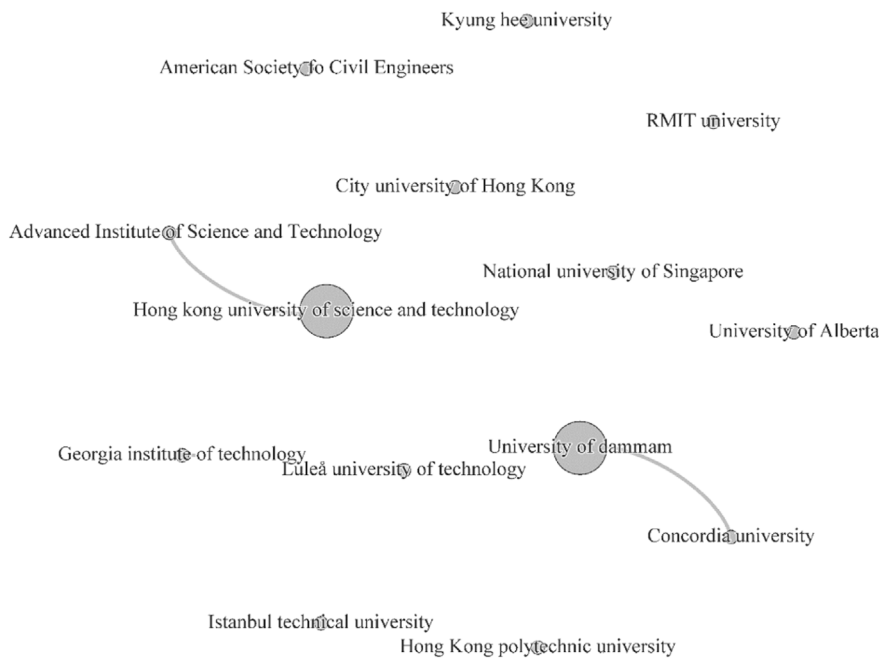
Kyung hee university

American Society fo Civil Engineers

RMIT university

City university of Hong Kong

Advanced Institute of Science and Technology

National university of Singapore

Hong kong university of science and technology

University of Alberta

Georgia institute of technology

University of dammam

Luleå university of technology

Concordia university

Istanbul technical university

Hong Kong polytechnic university